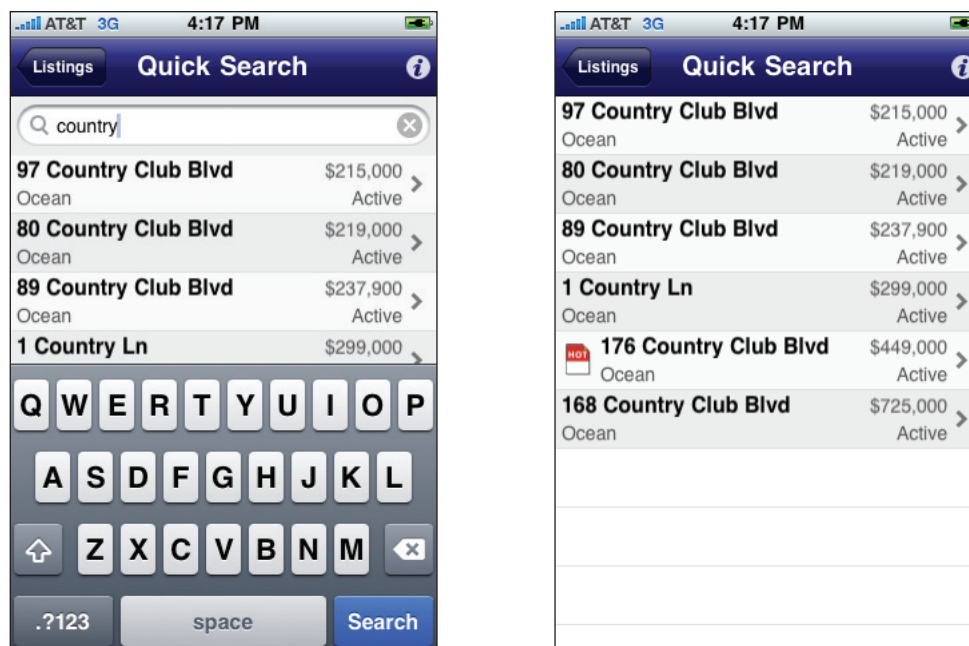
AT&T 3G 4:17 PM

Listings Quick Search

country

97 Country Club Blvd $215,000
Ocean Active

80 Country Club Blvd $219,000
Ocean Active

89 Country Club Blvd $237,900
Ocean Active

1 Country Ln $299,000

Q W E R T Y U I O P
A S D F G H J K L
Z X C V B N M
.?123 space Search

AT&T 3G 4:17 PM

Listings Quick Search

97 Country Club Blvd $215,000
Ocean Active

80 Country Club Blvd $219,000
Ocean Active

89 Country Club Blvd $237,900
Ocean Active

1 Country Ln $299,000
Ocean Active

HOT 176 Country Club Blvd $449,000
Ocean Active

168 Country Club Blvd $725,000
Ocean Active